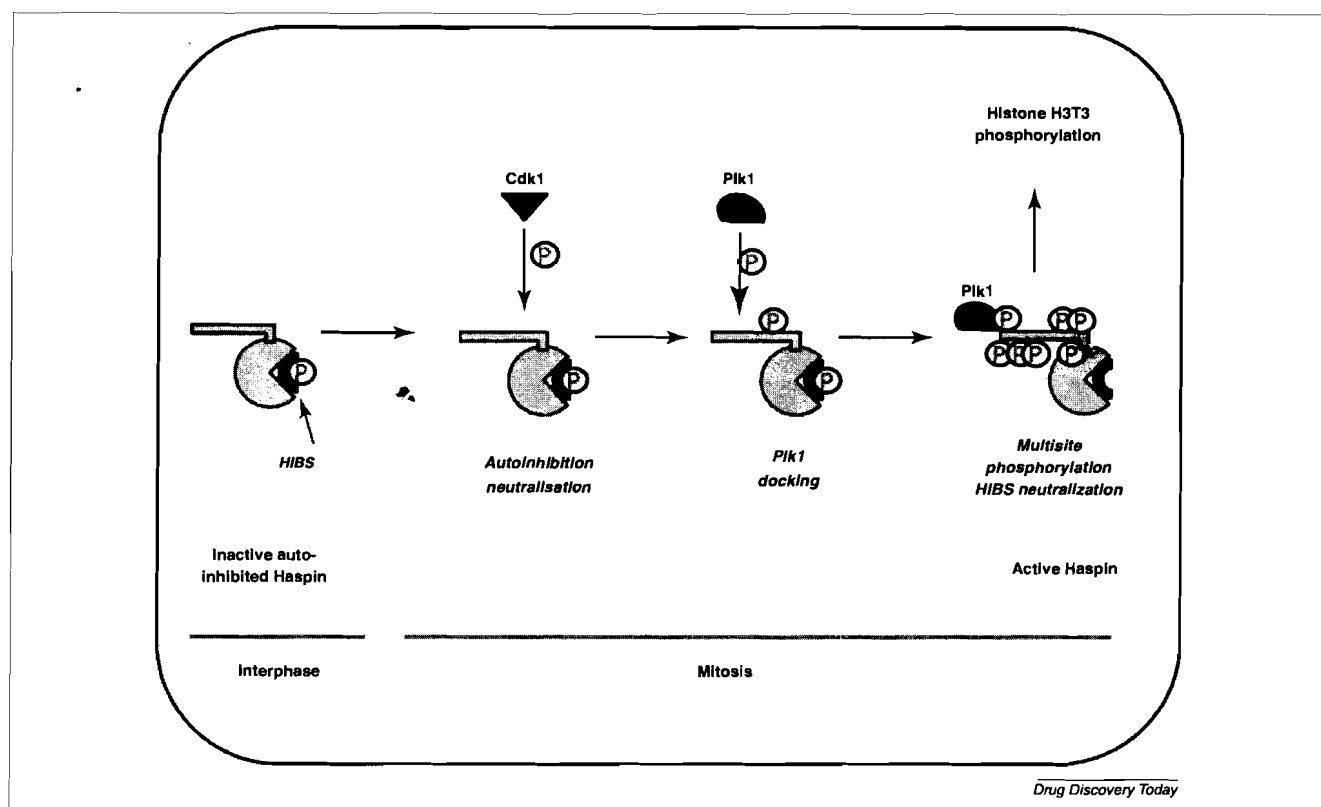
Histone H3T3 phosphorylation

Cdk1

P

Plk1

P

Plk1

P

P

P

P

P

P

P

P

P

P

HIBS

Autoinhibition neutralisation

Plk1 docking

Multisite phosphorylation HIBS neutralization

Inactive auto-inhibited Haspin

Active Haspin

Interphase

Mitosis

Drug Discovery Today